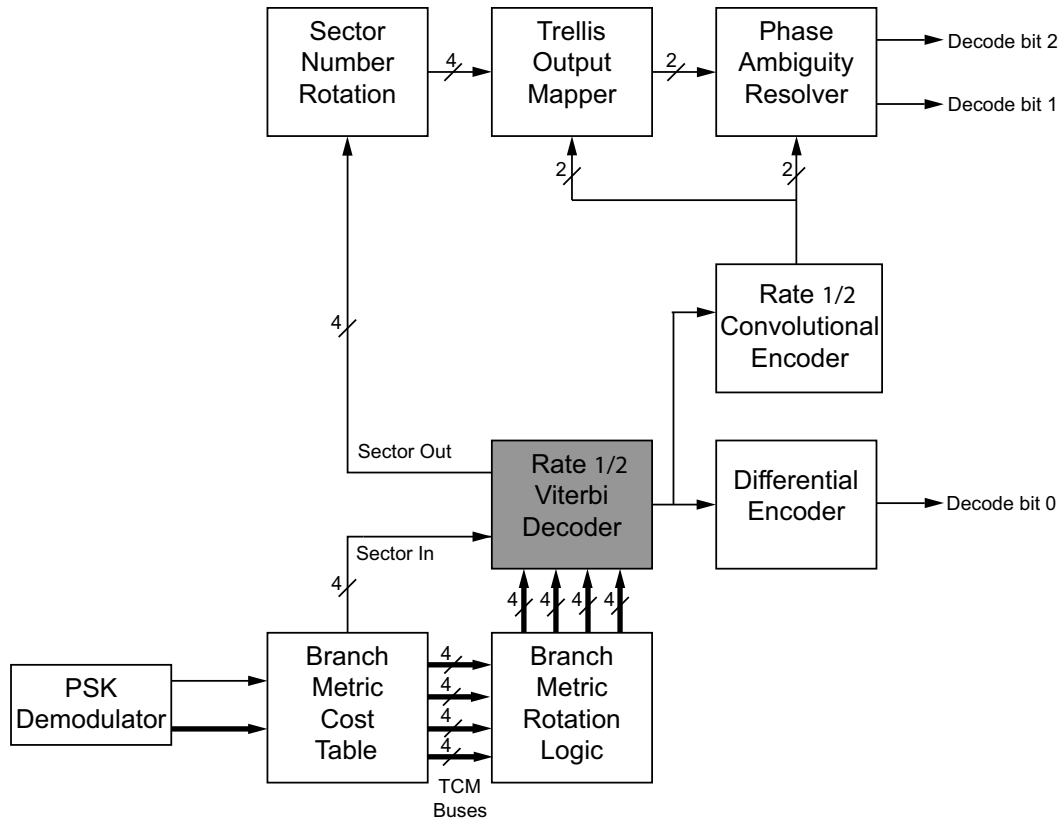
Sector Number Rotation

4

Trellis Output Mapper

2

Phase Ambiguity Resolver

Decode bit 2

Decode bit 1

2

2

Rate 1/2 Convolutional Encoder

4

Sector Out

Rate 1/2 Viterbi Decoder

Differential Encoder

Decode bit 0

Sector In

4

4 4 4 4

PSK Demodulator

Branch Metric Cost Table

4
4
4
4

Branch Metric Rotation Logic

TCM Buses